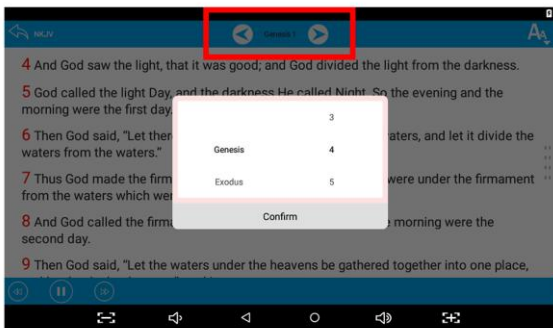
NKJV

Genesis 1

AA

4 And God saw the light, that it was good; and God divided the light from the darkness.

5 God called the light Day, and the darkness He called Night. So the evening and the morning were the first day.

6 Then God said, "Let ther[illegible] waters, and let it divide the waters from the waters."

7 Thus God made the firm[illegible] were under the firmament from the waters which we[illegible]

8 And God called the firm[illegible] morning were the second day.

9 Then God said, "Let the waters under the heavens be gathered together into one place,

3

Genesis

4

Exodus

5

Confirm